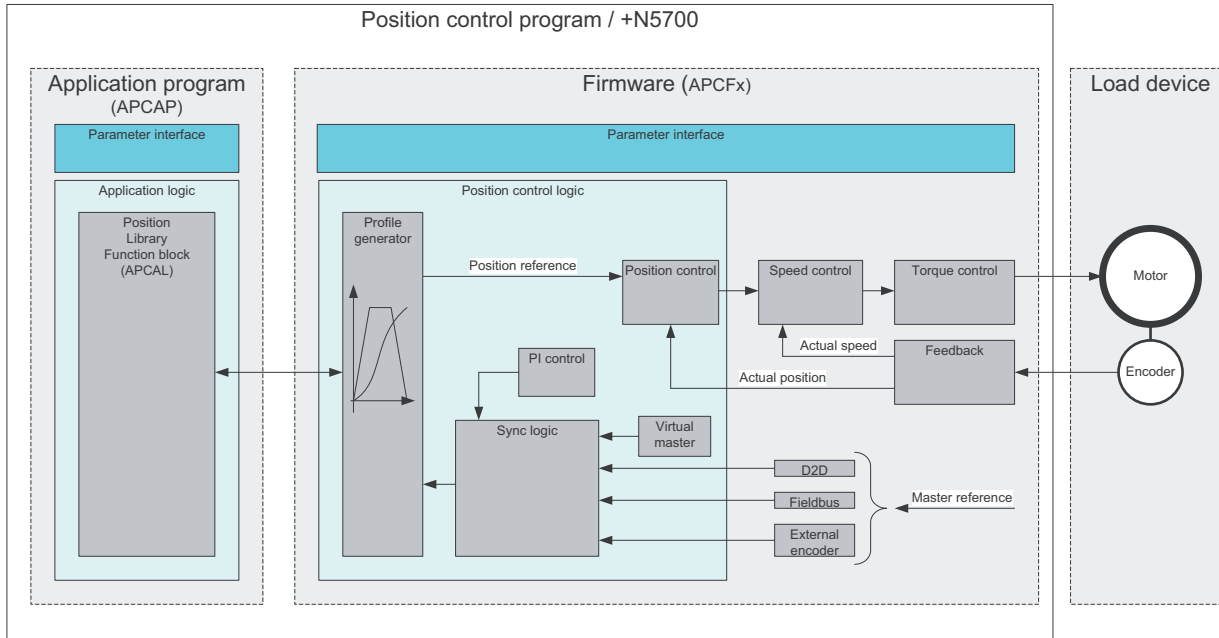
Position control program / +N5700

Application program (APCAP)

Parameter interface

Application logic

Position Library Function block (APCAL)

Firmware (APCFx)

Parameter interface

Position control logic

Profile generator

Position reference

Position control

Speed control

Torque control

PI control

Actual speed

Feedback

Actual position

Sync logic

Virtual master

D2D

Fieldbus

External encoder

Master reference

Load device

Motor

Encoder